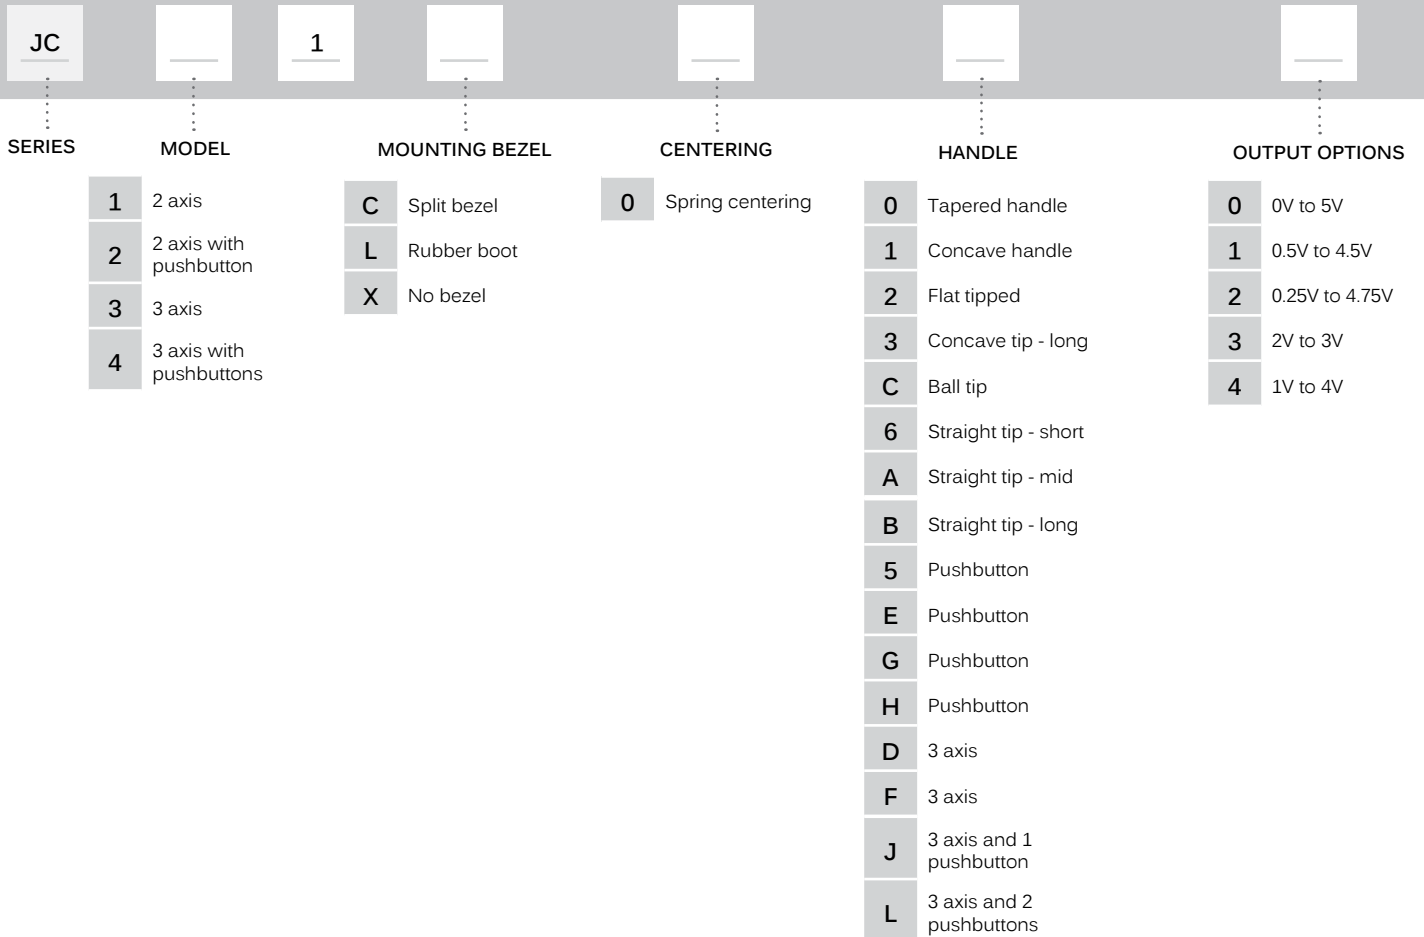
JC

1

SERIES

MODEL

| 1 | 2 axis |
|---|---|
| 2 | 2 axis with pushbutton |
| 3 | 3 axis |
| 4 | 3 axis with pushbuttons |

MOUNTING BEZEL

| C | Split bezel |
|---|---|
| L | Rubber boot |
| X | No bezel |

CENTERING

| 0 | Spring centering |
|---|---|

HANDLE

| 0 | Tapered handle |
|---|---|
| 1 | Concave handle |
| 2 | Flat tipped |
| 3 | Concave tip - long |
| C | Ball tip |
| 6 | Straight tip - short |
| A | Straight tip - mid |
| B | Straight tip - long |
| 5 | Pushbutton |
| E | Pushbutton |
| G | Pushbutton |
| H | Pushbutton |
| D | 3 axis |
| F | 3 axis |
| J | 3 axis and 1 pushbutton |
| L | 3 axis and 2 pushbuttons |

OUTPUT OPTIONS

| 0 | 0V to 5V |
|---|---|
| 1 | 0.5V to 4.5V |
| 2 | 0.25V to 4.75V |
| 3 | 2V to 3V |
| 4 | 1V to 4V |